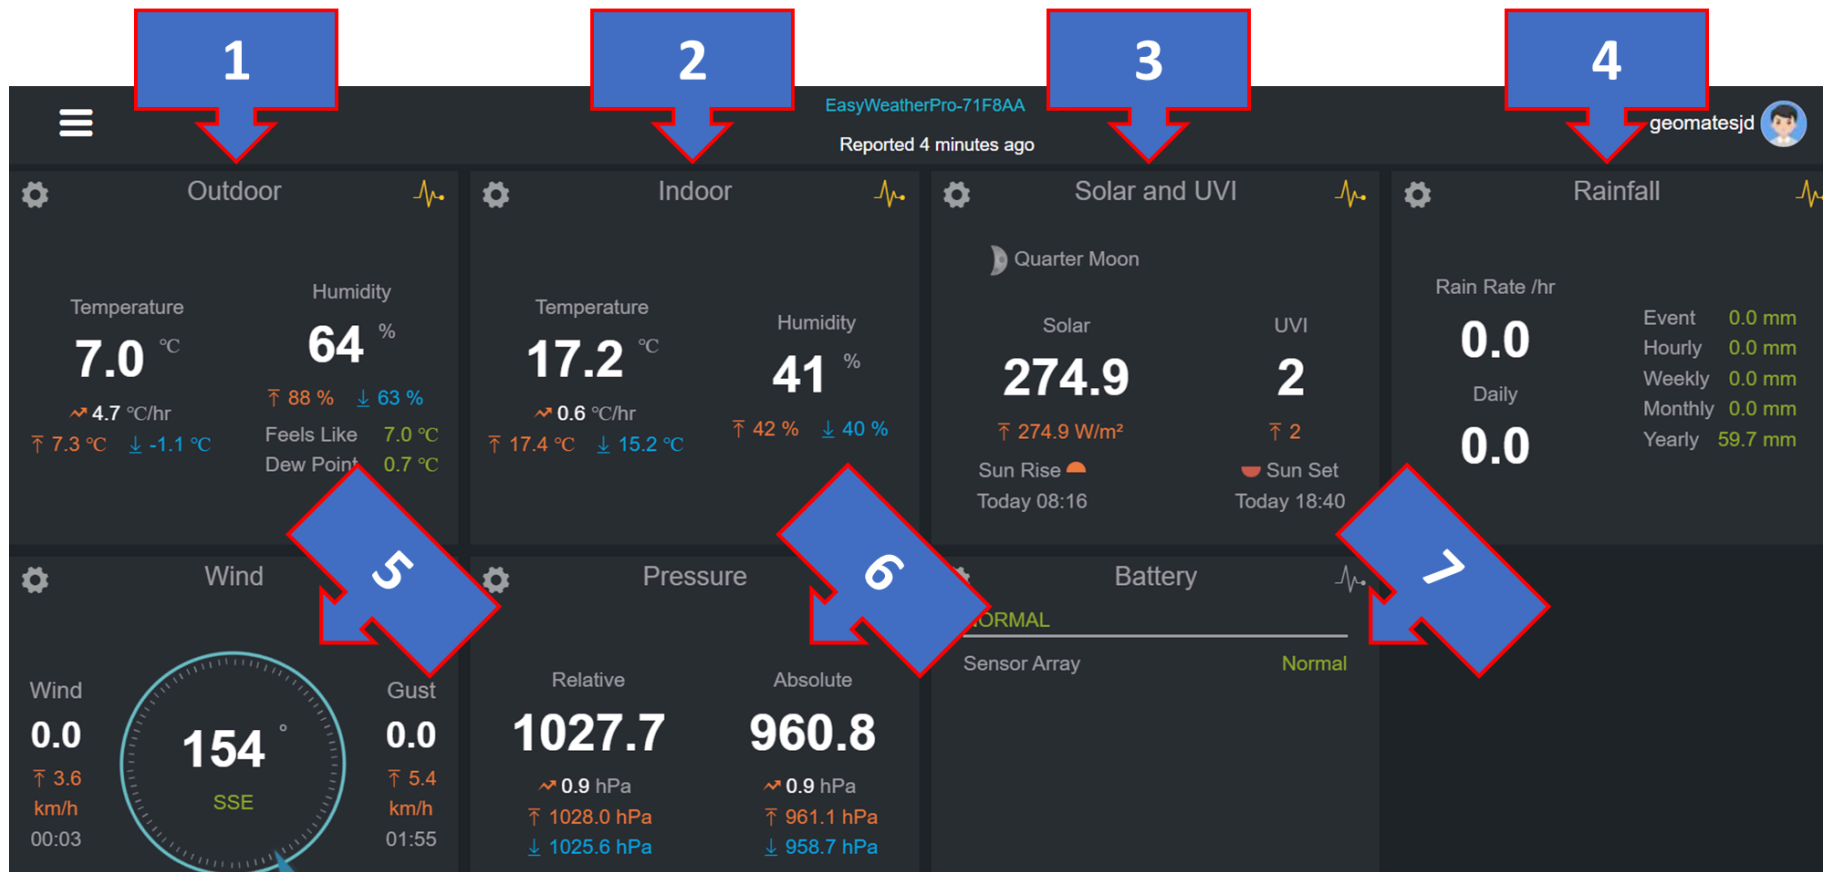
1

2

3

4

EasyWeatherPro-71F8AA

Reported 4 minutes ago

geomatesjd

Outdoor

Temperature
7.0 °C
4.7 °C/hr
⤒ 7.3 °C ↓ -1.1 °C

Humidity
64 %
⤒ 88 % ↓ 63 %
Feels Like 7.0 °C
Dew Point 0.7 °C

Indoor

Temperature
17.2 °C
0.6 °C/hr
⤒ 17.4 °C ↓ 15.2 °C

Humidity
41 %
⤒ 42 % ↓ 40 %

Solar and UVI

Quarter Moon

Solar
274.9
⤒ 274.9 W/m²

UVI
2
⤒ 2

Sun Rise
Today 08:16

Sun Set
Today 18:40

Rainfall

Rain Rate /hr
0.0
Daily
0.0

Event 0.0 mm
Hourly 0.0 mm
Weekly 0.0 mm
Monthly 0.0 mm
Yearly 59.7 mm

5

6

7

Wind

Wind
0.0
⤒ 3.6
km/h
00:03

154 °
SSE

Gust
0.0
⤒ 5.4
km/h
01:55

Pressure

Relative
1027.7
0.9 hPa
⤒ 1028.0 hPa
↓ 1025.6 hPa

Absolute
960.8
0.9 hPa
⤒ 961.1 hPa
↓ 958.7 hPa

Battery

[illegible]ORMAL

Sensor Array Normal